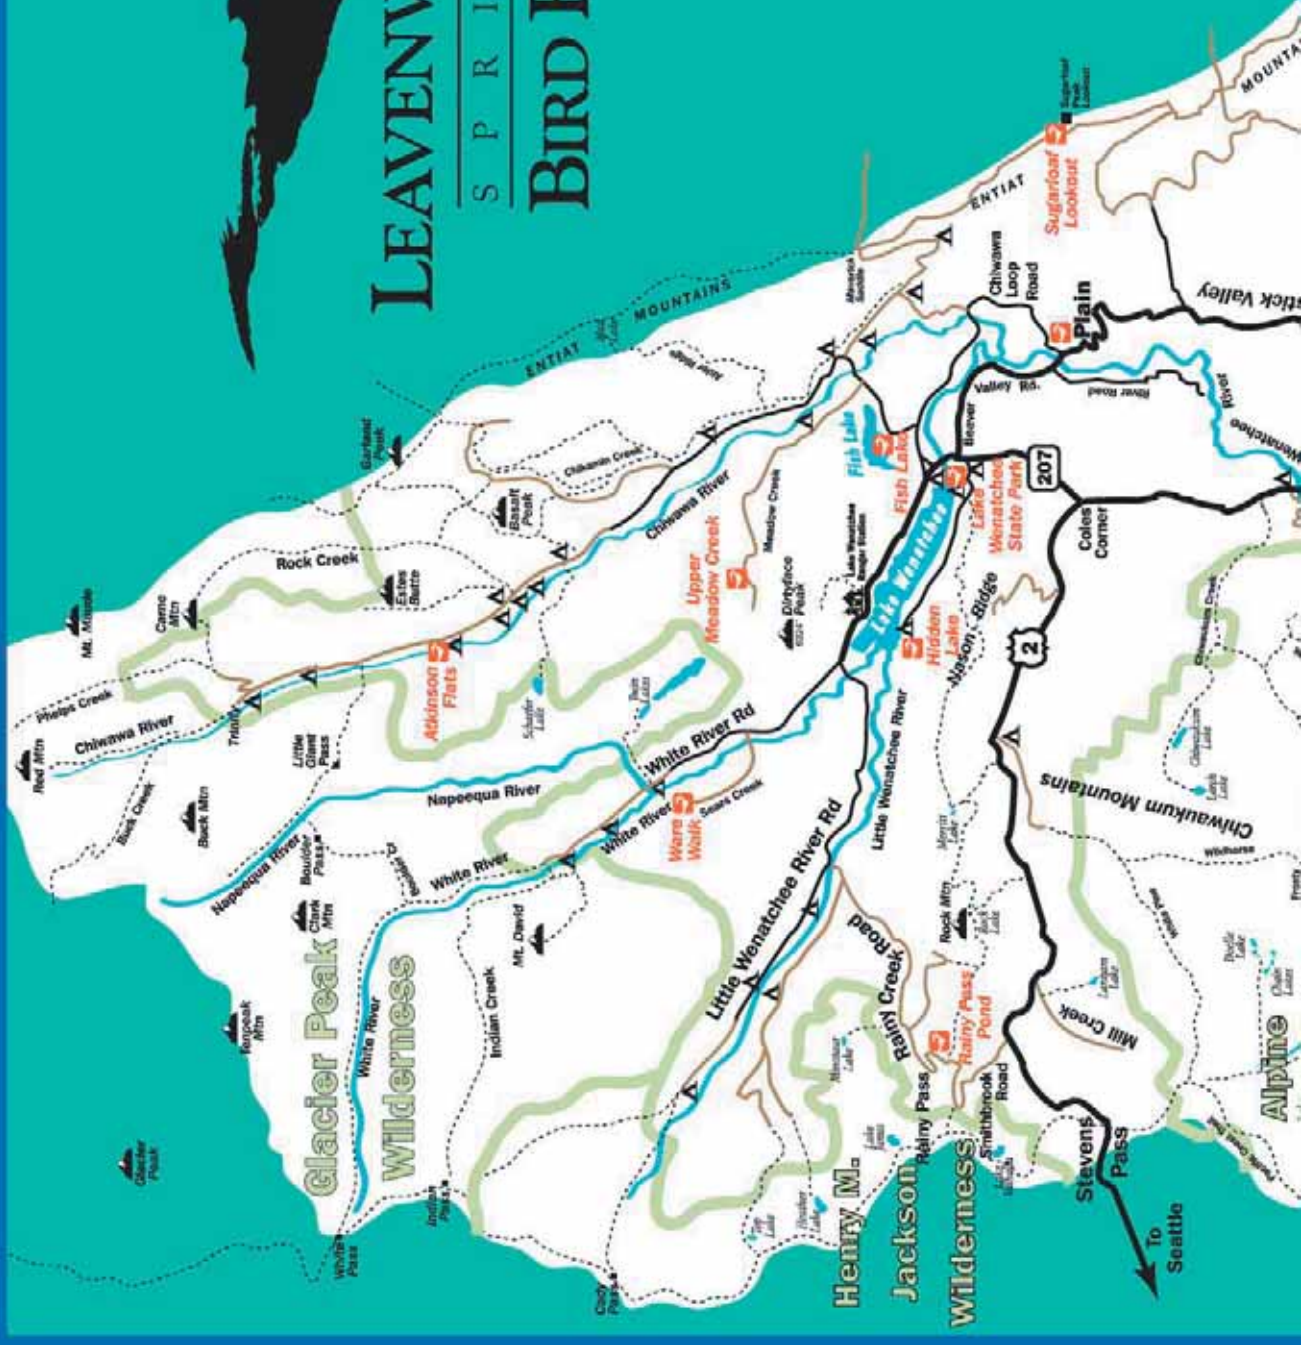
LEAVENW
S P R I
BIRD F

ENTIAT MOUNTAINS
ENTIAT
MOUNTA
Sugarloaf Lookout
Chiwawa Loop Road
Plain
Valley Rd.
River Road
Beaver
Fish Lake
Fish Lake
Lake Wenatchee
Lake Wenatchee State Park
207
Coles Corner
Wenatchee
River
stick Valley
Chiwawa River
Chikamin Creek
Upper Meadow Creek
Meadow Creek
Basalt Peak
Garland Peak
Rock Creek
Estes Butte
Dirtyface Peak
Lake Wenatchee Ranger Station
Hidden Lake
Nason Ridge
2
Mt. Maude
Cameo Mtn
Phelps Creek
Chiwawa River
Red Mtn
Atkinson Flats
Trinity
Little Giant Pass
Schaefer Lake
Twin Lakes
White River Rd
Napeequa River
Buck Creek
Buck Mtn
Napeequa River
Boulder Pass
White River
Sears Creek
Wave Walk
White River
Little Wenatchee River
Little Wenatchee River Rd
Chiwaukum Mountains
Glacier Peak Wilderness
Clark Mtn
Tenpeak Mtn
Mt. David
Indian Creek
White River
Glacier Peak
Indian Pass
White Pass
Rainy Creek Road
Rock Mtn
Rainy Pass Pond
Mill Creek
Smithbrook Road
Rainy Pass
Henry M. Jackson Wilderness
Stevens Pass
To Seattle
Alpine
Wildhorse
Cady Pass